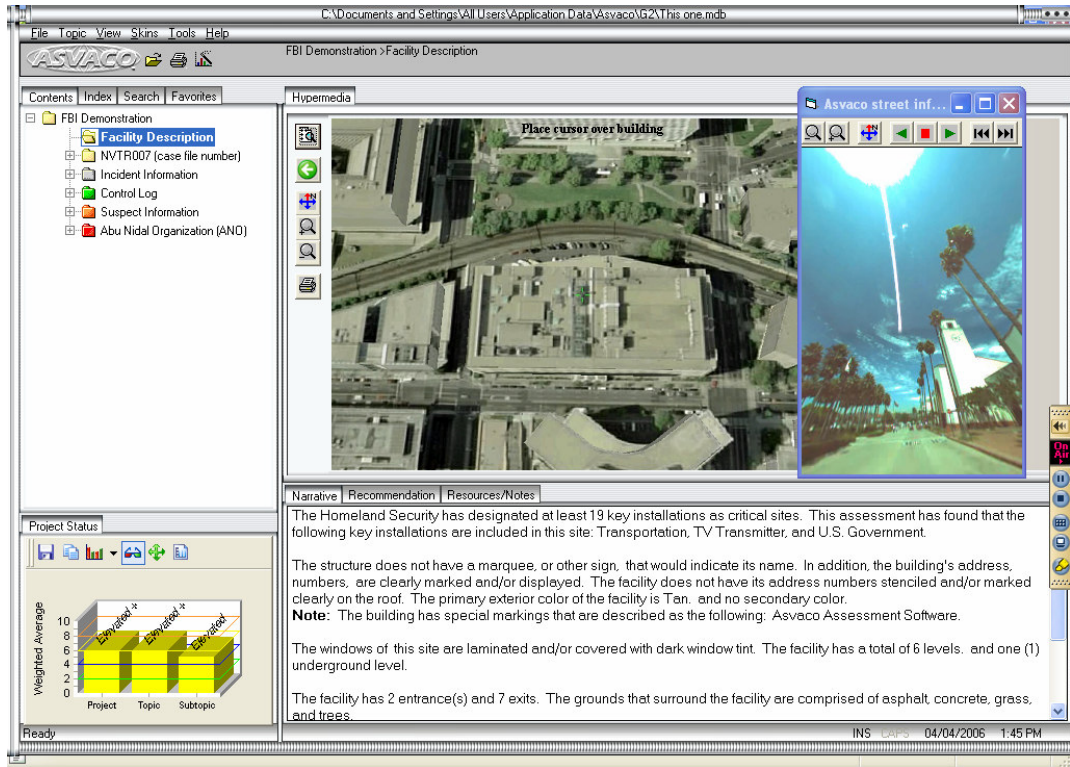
C:\Documents and Settings\All Users\Application Data\Asvaco\G2\This one.mdb

File Topic View Skins Tools Help

ASVACO

FBI Demonstration >Facility Description

Contents Index Search Favorites

FBI Demonstration
Facility Description
NVTR007 (case file number)
Incident Information
Control Log
Suspect Information
Abu Nidal Organization (ANO)

Hypermedia

Place cursor over building

Asvaco street inf...

Project Status

Weighted Average
10
8
6
4
2
0
Elevated +
Elevated +
Elevated
Project Topic Subtopic

Narrative Recommendation Resources/Notes

The Homeland Security has designated at least 19 key installations as critical sites. This assessment has found that the following key installations are included in this site: Transportation, TV Transmitter, and U.S. Government.

The structure does not have a marquee, or other sign, that would indicate its name. In addition, the building's address, numbers, are clearly marked and/or displayed. The facility does not have its address numbers stenciled and/or marked clearly on the roof. The primary exterior color of the facility is Tan. and no secondary color.
Note: The building has special markings that are described as the following: Asvaco Assessment Software.

The windows of this site are laminated and/or covered with dark window tint. The facility has a total of 6 levels. and one (1) underground level.

The facility has 2 entrance(s) and 7 exits. The grounds that surround the facility are comprised of asphalt, concrete, grass, and trees.

On Air

Ready

INS CAPS 04/04/2006 1:45 PM